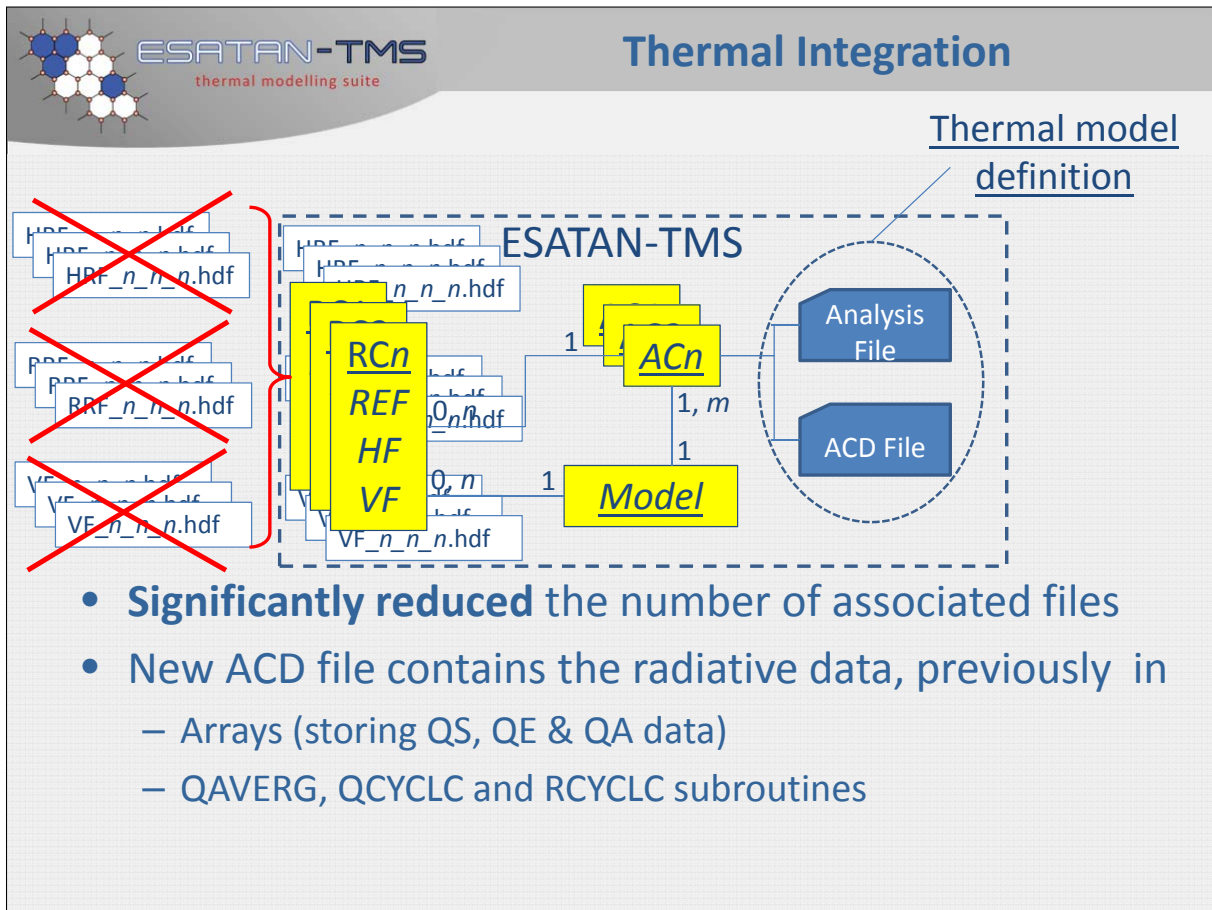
ESATAN-TMS
thermal modelling suite

Thermal Integration

Thermal model definition

HRF_n_n_n.hdf
RRF_n_n_n.hdf
VF_n_n_n.hdf

ESATAN-TMS

HRF_n_n_n.hdf
RCn
REF
HF
VF
0, n
n.hdf
0, n
VF_n_n_n.hdf

1
ACn
1, m
1
1
Model

Analysis File
ACD File

• **Significantly reduced** the number of associated files
• New ACD file contains the radiative data, previously in
– Arrays (storing QS, QE & QA data)
– QAVERG, QCYCLC and RCYCLC subroutines